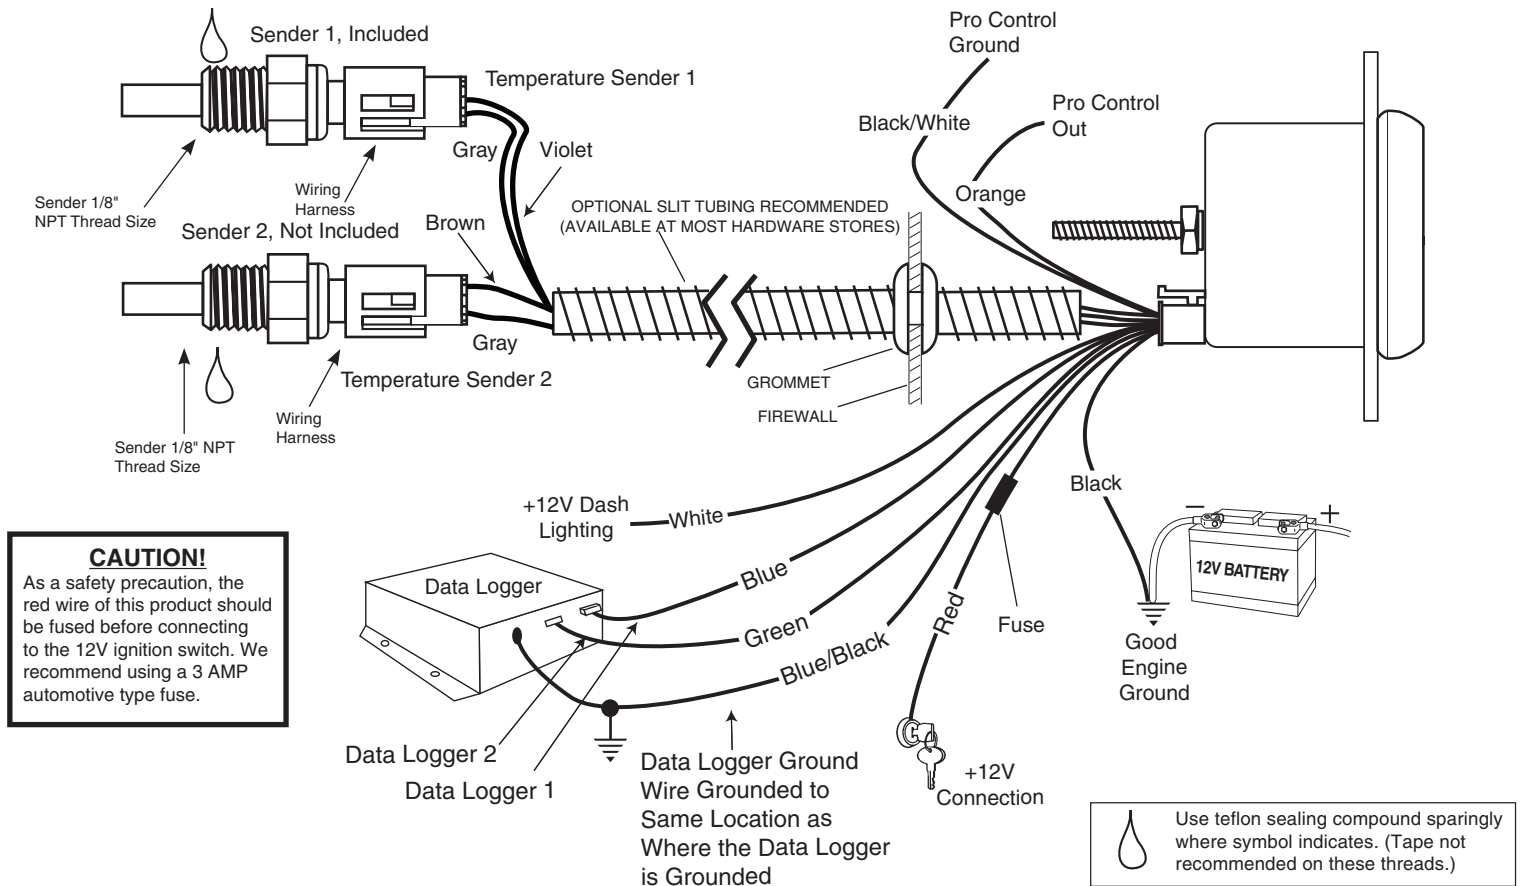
Sender 1, Included

Temperature Sender 1

Gray

Violet

Sender 1/8" NPT Thread Size

Wiring Harness

Sender 2, Not Included

Brown

OPTIONAL SLIT TUBING RECOMMENDED (AVAILABLE AT MOST HARDWARE STORES)

Gray

Temperature Sender 2

Wiring Harness

Sender 1/8" NPT Thread Size

GROMMET

FIREWALL

Pro Control Ground

Black/White

Pro Control Out

Orange

Black

+12V Dash Lighting

White

Blue

Green

Blue/Black

Red

Fuse

12V BATTERY

−

+

Good Engine Ground

**CAUTION!**
As a safety precaution, the red wire of this product should be fused before connecting to the 12V ignition switch. We recommend using a 3 AMP automotive type fuse.

Data Logger

Data Logger 2

Data Logger 1

Data Logger Ground Wire Grounded to Same Location as Where the Data Logger is Grounded

+12V Connection

Use teflon sealing compound sparingly where symbol indicates. (Tape not recommended on these threads.)